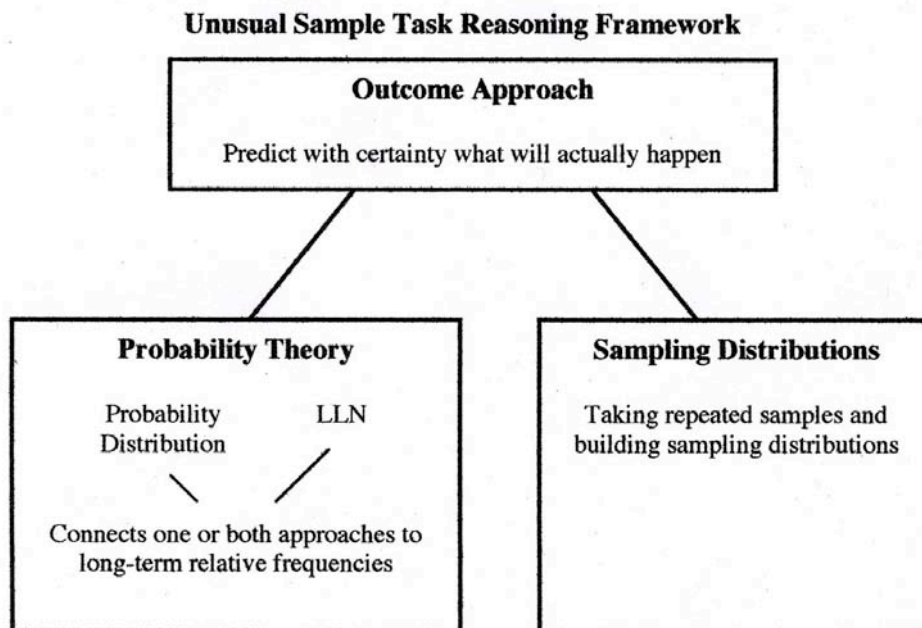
Unusual Sample Task Reasoning Framework

Outcome Approach

Predict with certainty what will actually happen

Probability Theory

Probability Distribution

LLN

Connects one or both approaches to long-term relative frequencies

Sampling Distributions

Taking repeated samples and building sampling distributions